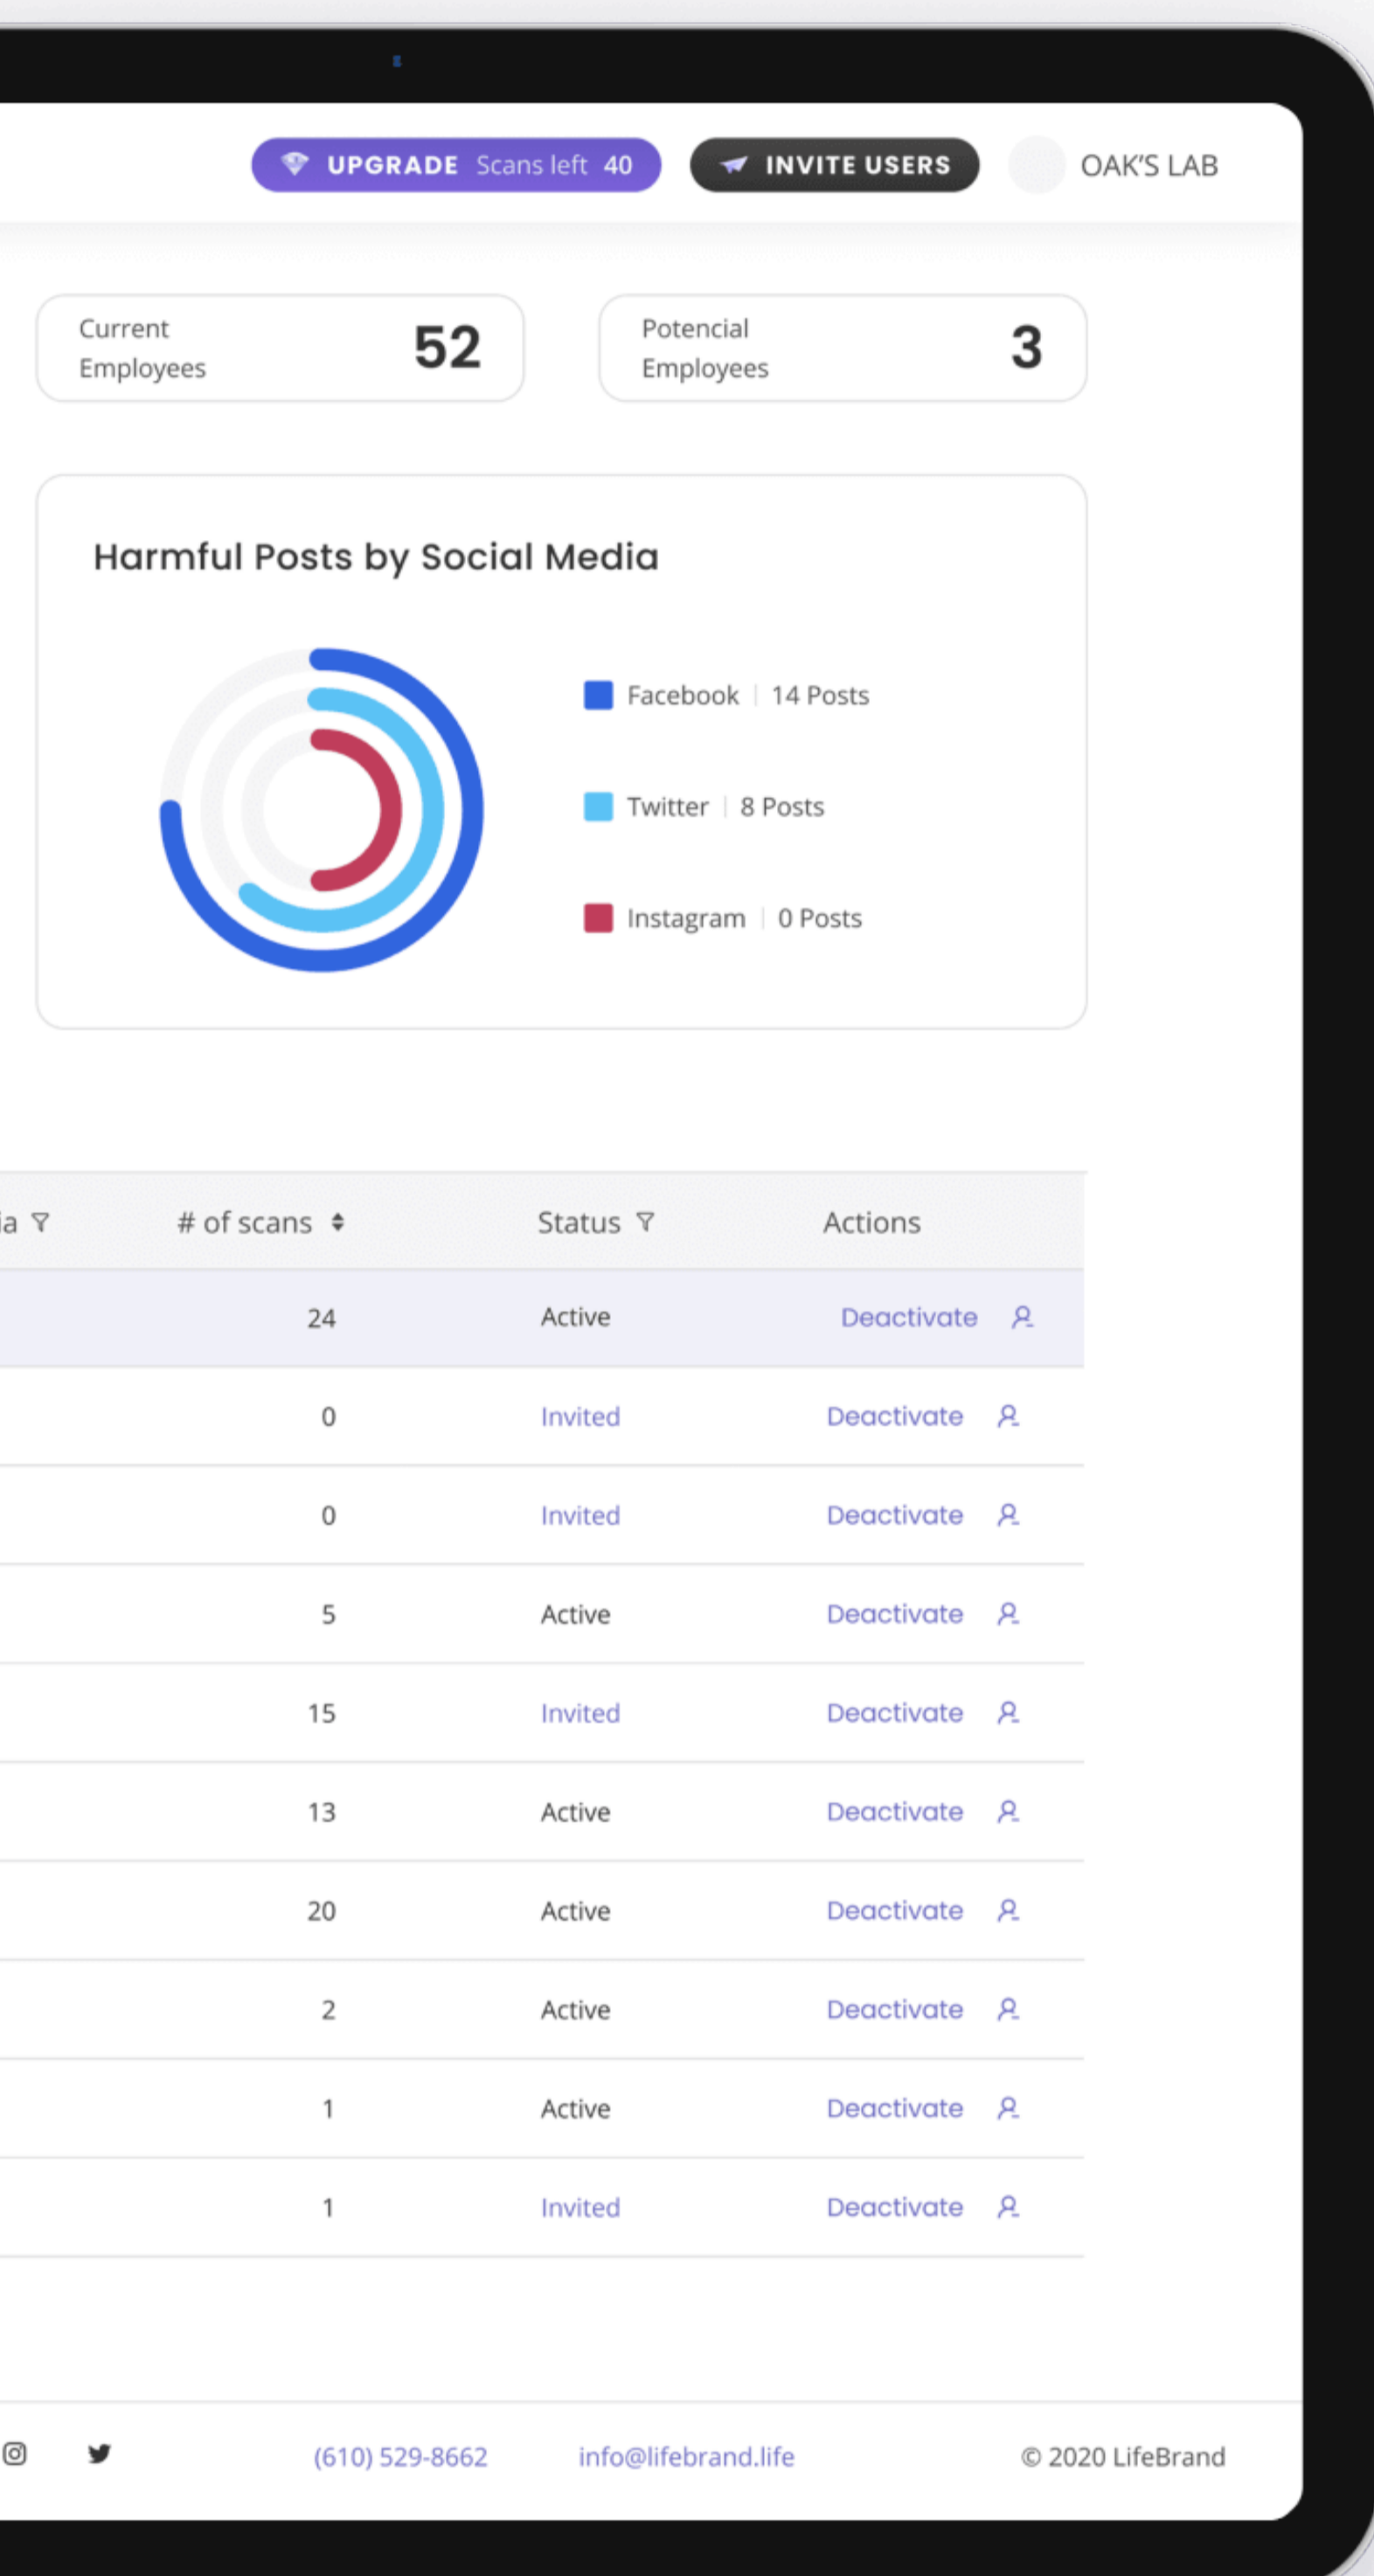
UPGRADE Scans left 40
INVITE USERS
OAK'S LAB

Current Employees 52

Potencial Employees 3

Harmful Posts by Social Media

Facebook | 14 Posts
Twitter | 8 Posts
Instagram | 0 Posts

| ia | # of scans | Status | Actions |
|---|---|---|---|
| | 24 | Active | Deactivate |
| | 0 | Invited | Deactivate |
| | 0 | Invited | Deactivate |
| | 5 | Active | Deactivate |
| | 15 | Invited | Deactivate |
| | 13 | Active | Deactivate |
| | 20 | Active | Deactivate |
| | 2 | Active | Deactivate |
| | 1 | Active | Deactivate |
| | 1 | Invited | Deactivate |

(610) 529-8662 info@lifebrand.life © 2020 LifeBrand